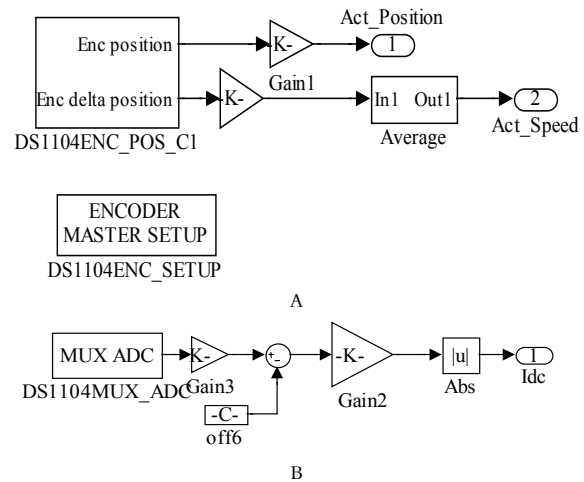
Enc position
-K-
Act_Position
1
Enc delta position
-K-
Gain1
In1 Out1
Average
2
Act_Speed
DS1104ENC_POS_C1

ENCODER MASTER SETUP
DS1104ENC_SETUP

A

MUX ADC
DS1104MUX_ADC
-K-
Gain3
+
-
-C-
off6
-K-
Gain2
|u|
Abs
1
Idc

B